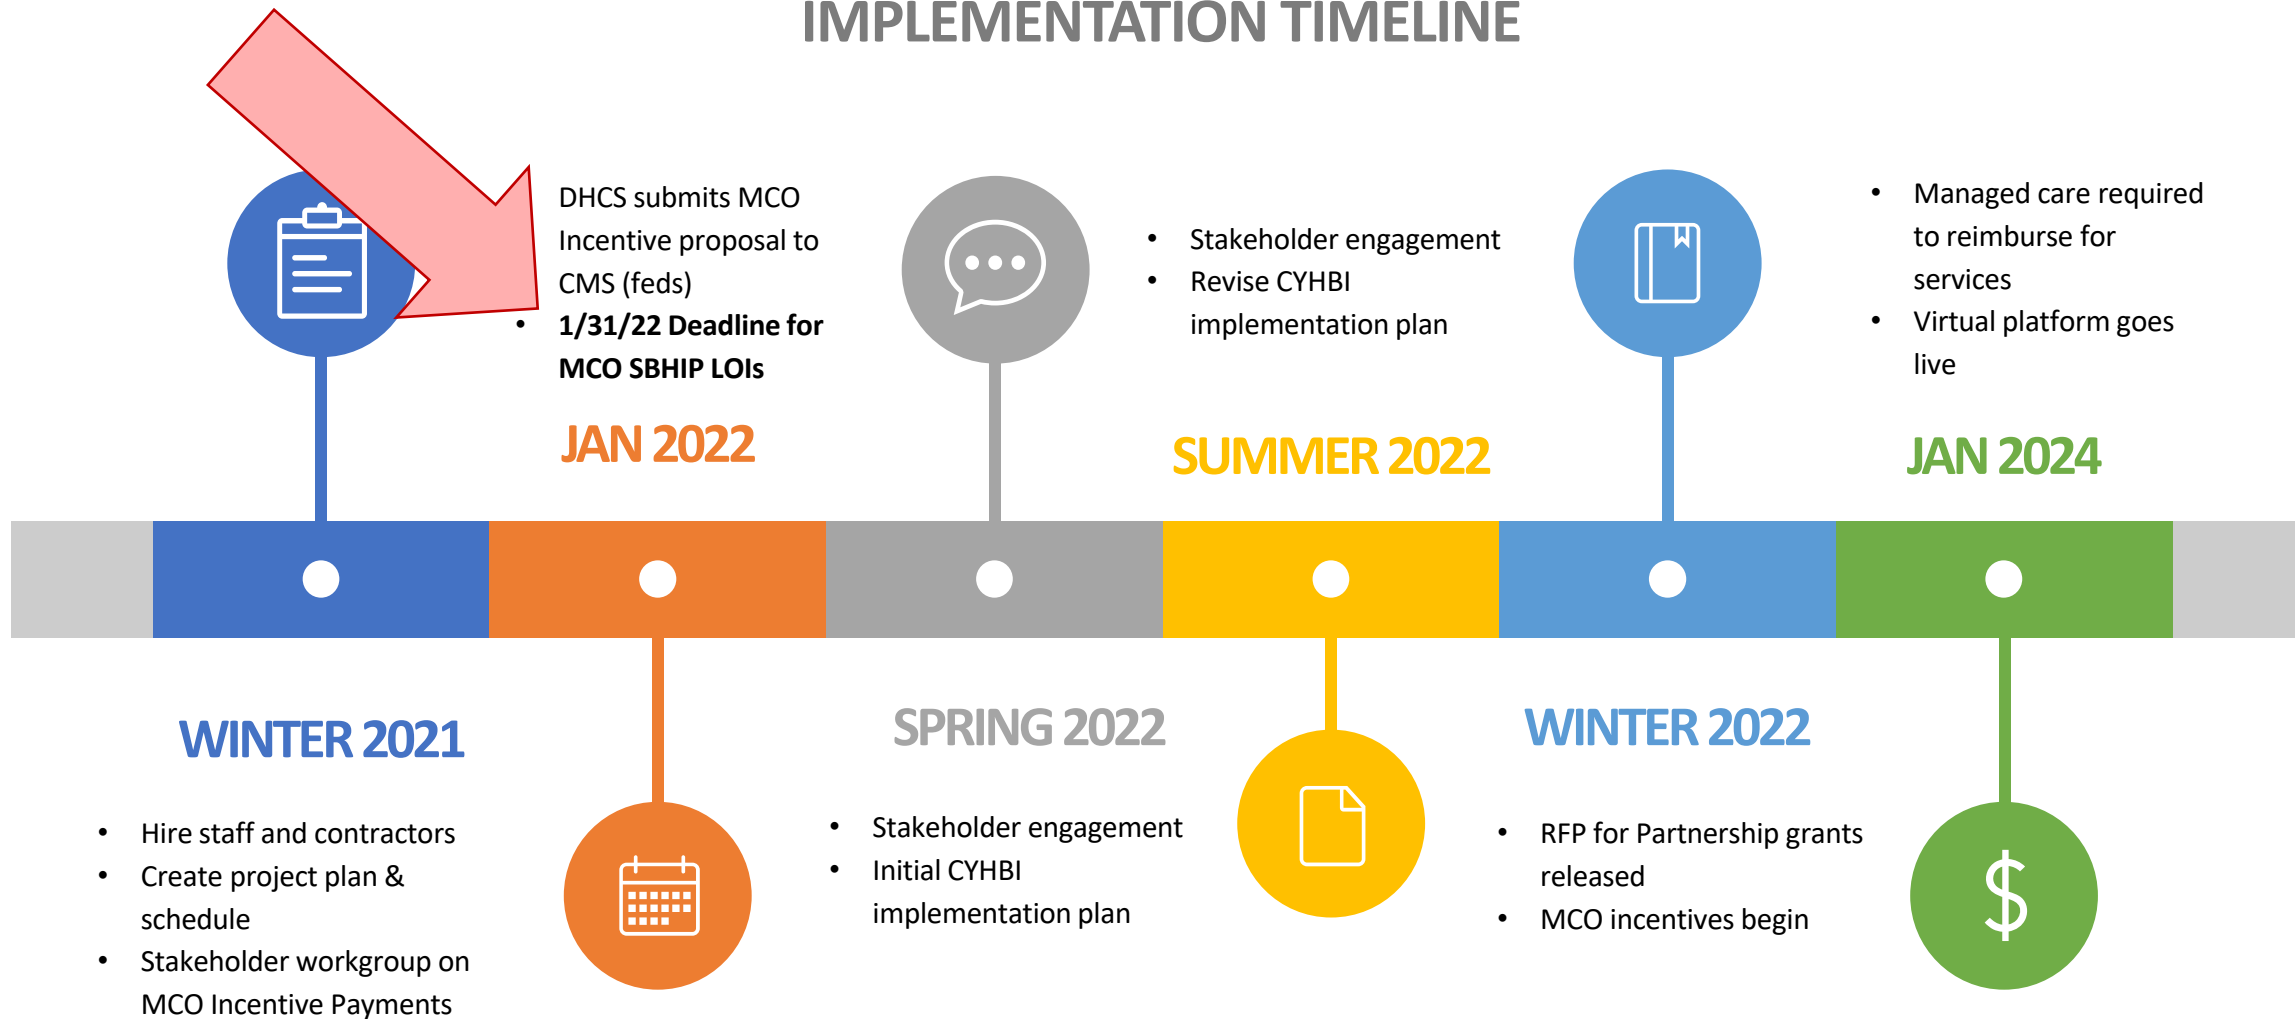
IMPLEMENTATION TIMELINE

DHCS submits MCO Incentive proposal to CMS (feds)

- **1/31/22 Deadline for MCO SBHIP LOIs**

JAN 2022

- Stakeholder engagement
- Revise CYHBI implementation plan

SUMMER 2022

- Managed care required to reimburse for services
- Virtual platform goes live

JAN 2024

WINTER 2021

- Hire staff and contractors
- Create project plan & schedule
- Stakeholder workgroup on MCO Incentive Payments

SPRING 2022

- Stakeholder engagement
- Initial CYHBI implementation plan

WINTER 2022

- RFP for Partnership grants released
- MCO incentives begin

$